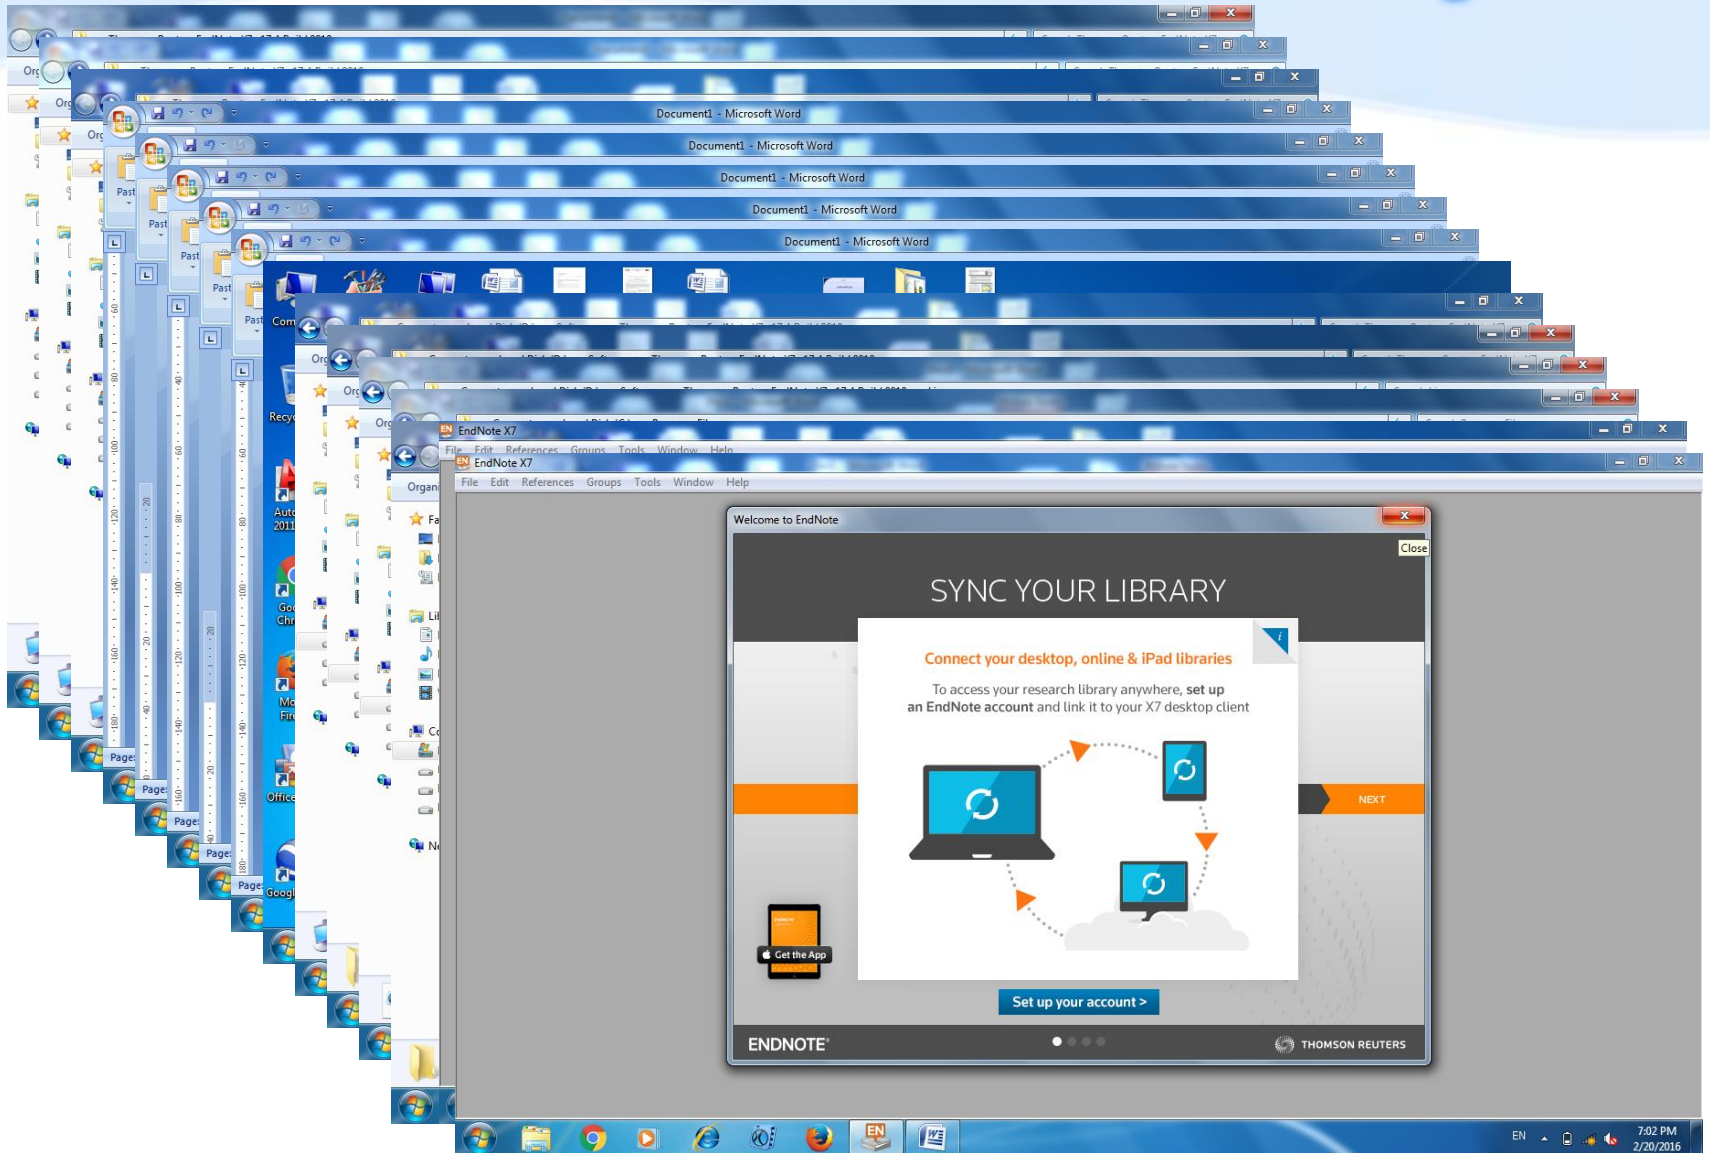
Document1 - Microsoft Word

Document1 - Microsoft Word

Document1 - Microsoft Word

Document1 - Microsoft Word

Document1 - Microsoft Word

EndNote X7

File Edit References Groups Tools Window Help

EndNote X7

File Edit References Groups Tools Window Help

Welcome to EndNote

Close

SYNC YOUR LIBRARY

Connect your desktop, online & iPad libraries

To access your research library anywhere, set up an EndNote account and link it to your X7 desktop client

NEXT

Get the App

Set up your account >

ENDNOTE

THOMSON REUTERS

EN

7:02 PM
2/20/2016